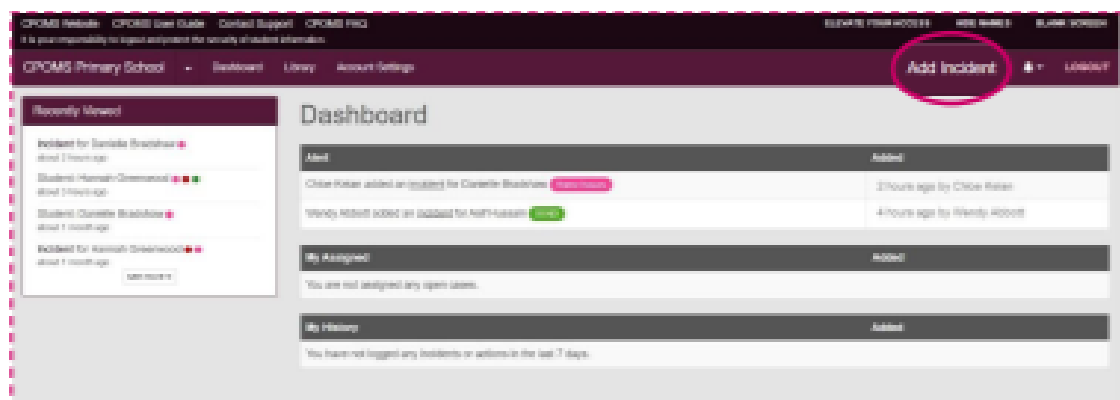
CPOMS Website CPOMS User Guide Contact Support CPOMS FAQ
It is your responsibility to logout and protect the security of student information.
ELEVATE YOUR ACCESS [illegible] BLANK SCREEN

CPOMS Primary School Dashboard Library Account Settings
Add Incident
LOGOUT

Recently Viewed
Incident for Danielle Bradshaw
about 2 hours ago
Student: Hannah Greenwood
about 3 hours ago
Student: Danielle Bradshaw
about 1 month ago
Incident for Hannah Greenwood
about 1 month ago
SEE MORE

Dashboard

| Alert | Added |
|---|---|
| Chloe Kelsen added an incident for Danielle Bradshaw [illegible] | 2 hours ago by Chloe Kelsen |
| Wendy Abbott added an incident for Asif Hussain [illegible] | 4 hours ago by Wendy Abbott |

| My Assigned | Added |
|---|---|
| You are not assigned any open cases. | |

| My History | Added |
|---|---|
| You have not logged any incidents or actions in the last 7 days. | |